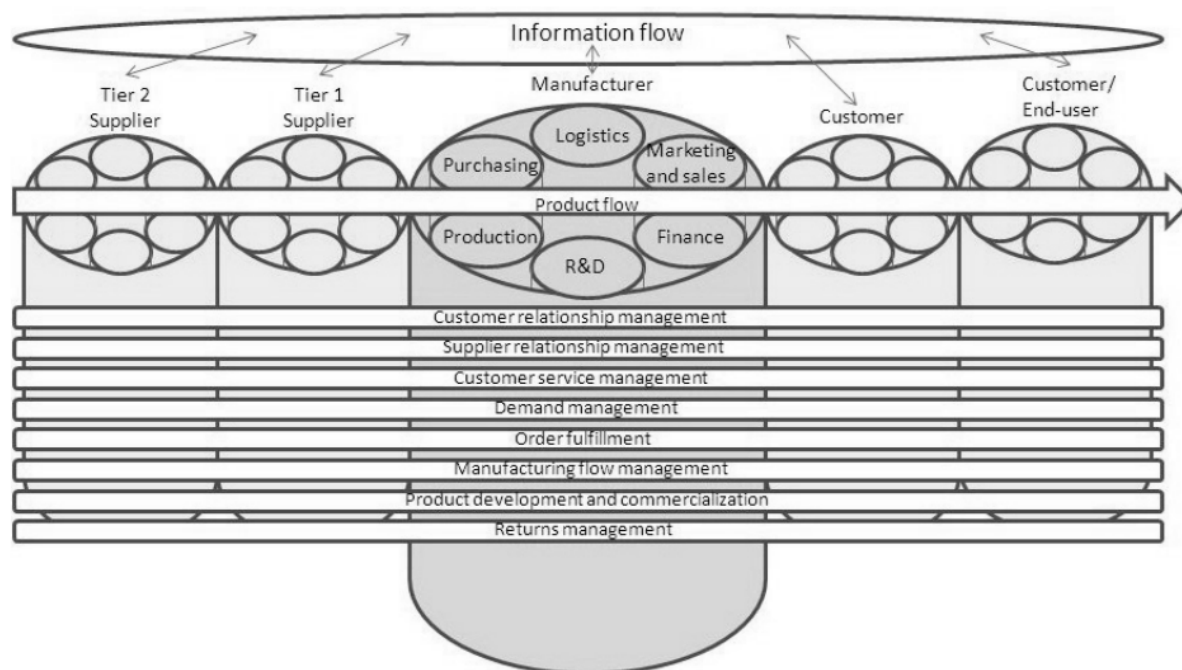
Information flow

Tier 2 Supplier

Tier 1 Supplier

Manufacturer

Customer

Customer/ End-user

Logistics

Purchasing

Marketing and sales

Product flow

Production

Finance

R&D

Customer relationship management

Supplier relationship management

Customer service management

Demand management

Order fulfillment

Manufacturing flow management

Product development and commercialization

Returns management